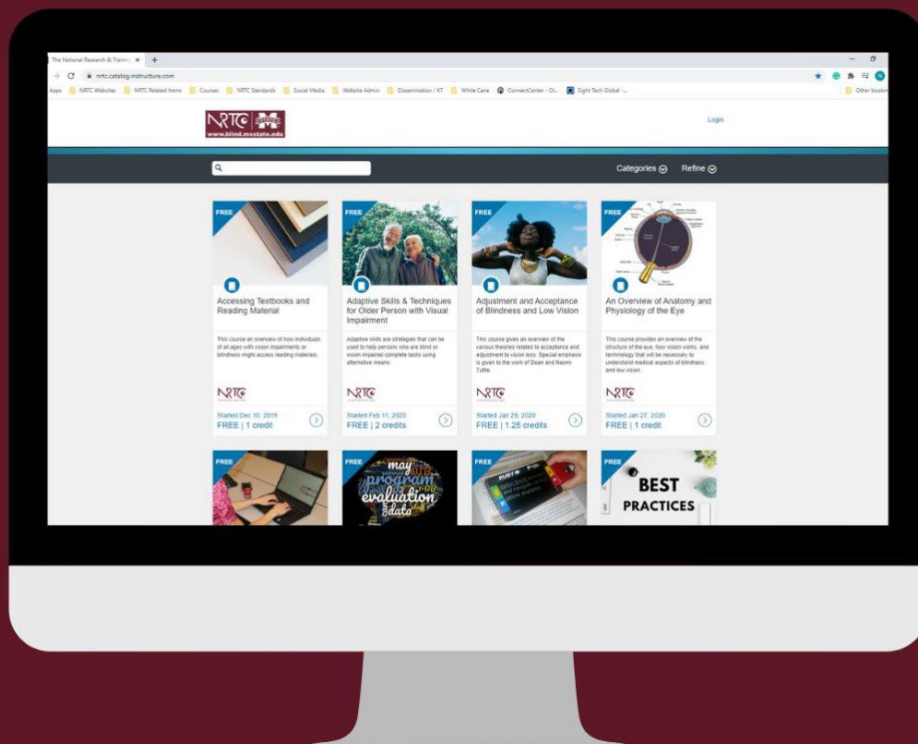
The National Research & Trainin ×  +

nrtc.catalog.instructure.com

Apps  NRTC Websites  NRTC Related Items  Courses  NRTC Standards  Social Media  Website Admin  Dissemination / KT  White Cane  ConnectCenter - Ol...  Sight Tech Global -...  Other bookm

NRTC
www.blind.msstate.edu

Login

Categories  Refine

FREE
Accessing Textbooks and Reading Material
This course an overview of how individuals of all ages with vision impairments or blindness might access reading materials.
NRTC
Started Dec 10, 2019
FREE | 1 credit

FREE
Adaptive Skills & Techniques for Older Person with Visual Impairment
Adaptive skills are strategies that can be used to help persons who are blind or vision impaired complete tasks using alternative means.
NRTC
Started Feb 11, 2020
FREE | 2 credits

FREE
Adjustment and Acceptance of Blindness and Low Vision
This course gives an overview of the various theories related to acceptance and adjustment to vision loss. Special emphasis is given to the work of Dean and Naomi Tuttle.
NRTC
Started Jan 29, 2020
FREE | 1.25 credits

FREE
An Overview of Anatomy and Physiology of the Eye
This course provides an overview of the structure of the eye, how vision works, and terminology that will be necessary to understand medical aspects of blindness and low vision.
NRTC
Started Jan 27, 2020
FREE | 1 credit

FREE

FREE
may
program
evaluation
data

FREE

FREE
BEST
PRACTICES